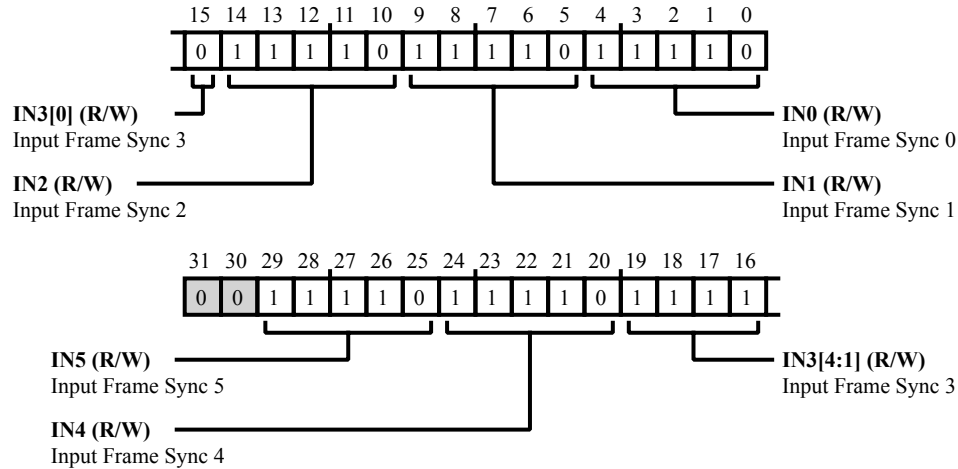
15 14 13 12 11 10 9 8 7 6 5 4 3 2 1 0

| 0 | 1 | 1 | 1 | 1 | 0 | 1 | 1 | 1 | 1 | 0 | 1 | 1 | 1 | 1 | 0 |
|---|---|---|---|---|---|---|---|---|---|---|---|---|---|---|---|

**IN3[0] (R/W)**
Input Frame Sync 3

**IN0 (R/W)**
Input Frame Sync 0

**IN2 (R/W)**
Input Frame Sync 2

**IN1 (R/W)**
Input Frame Sync 1

31 30 29 28 27 26 25 24 23 22 21 20 19 18 17 16

| 0 | 0 | 1 | 1 | 1 | 1 | 0 | 1 | 1 | 1 | 1 | 0 | 1 | 1 | 1 | 1 |
|---|---|---|---|---|---|---|---|---|---|---|---|---|---|---|---|

**IN5 (R/W)**
Input Frame Sync 5

**IN3[4:1] (R/W)**
Input Frame Sync 3

**IN4 (R/W)**
Input Frame Sync 4